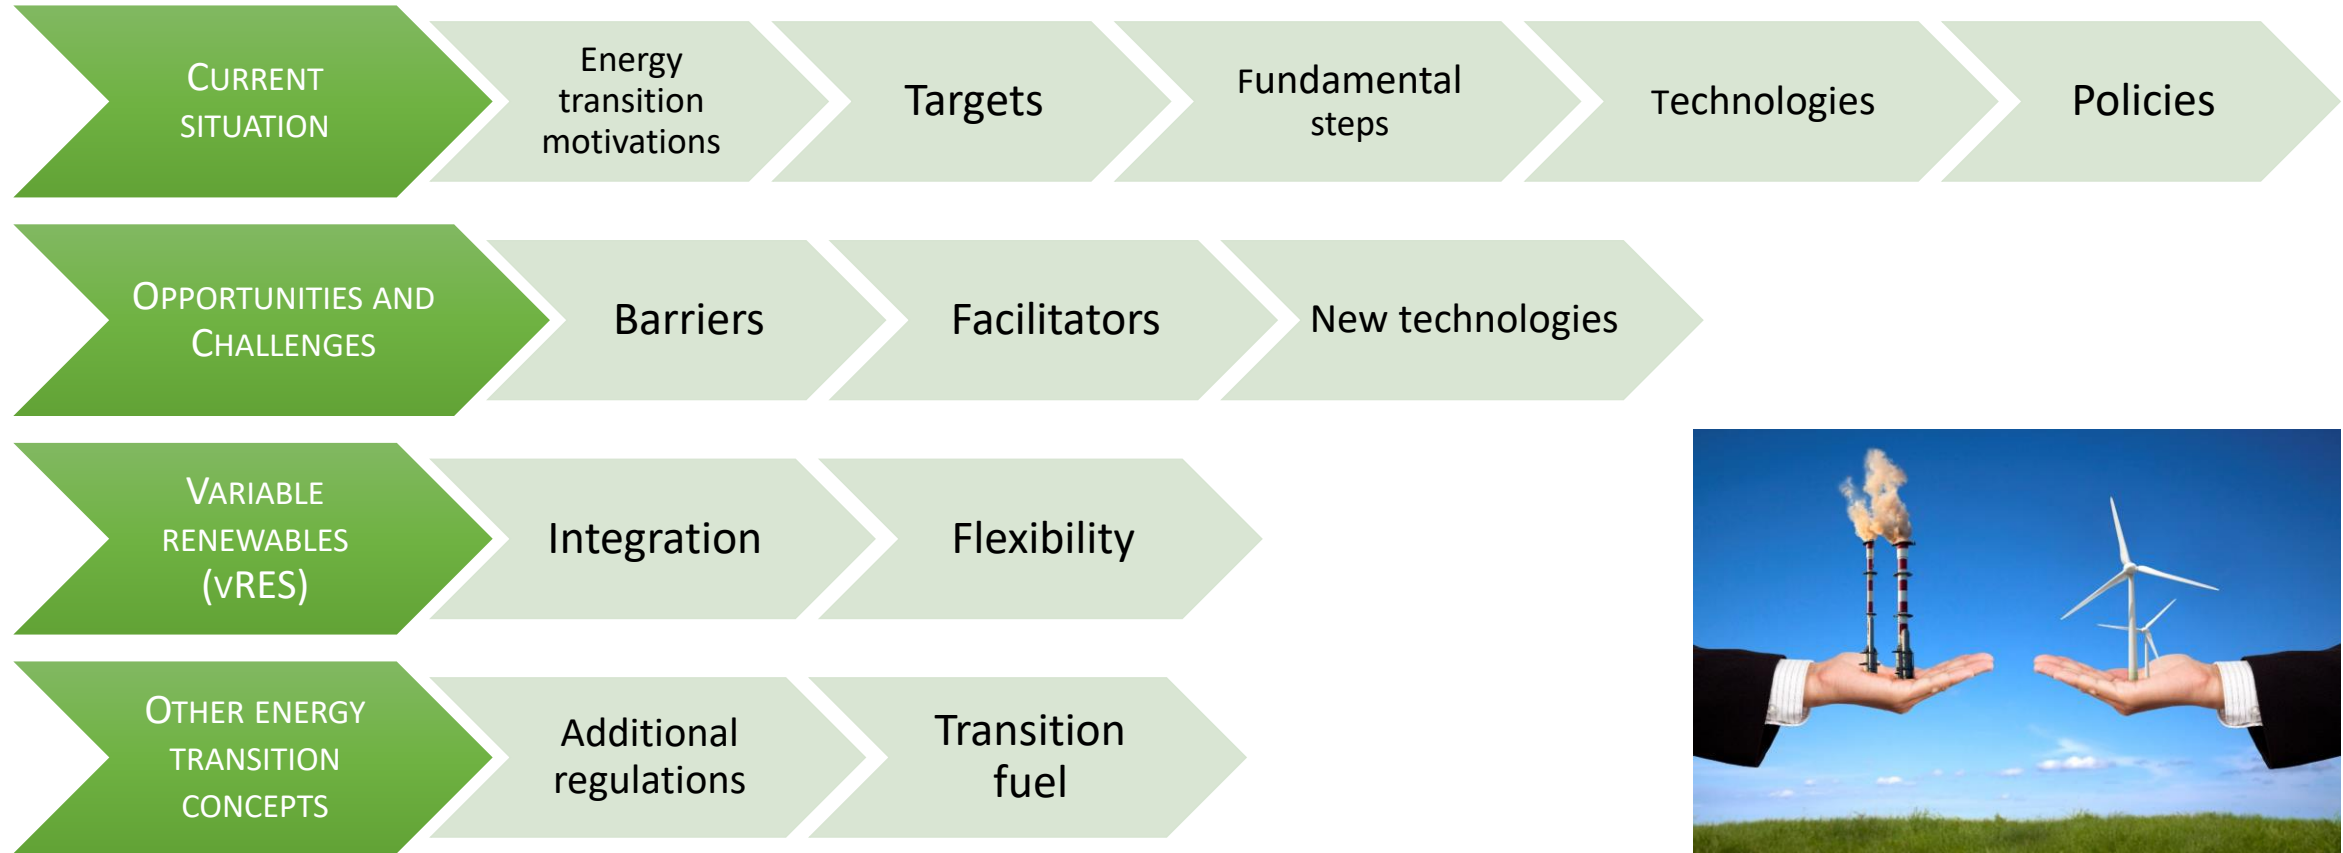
CURRENT SITUATION

Energy transition motivations

Targets

Fundamental steps

Technologies

Policies

OPPORTUNITIES AND CHALLENGES

Barriers

Facilitators

New technologies

VARIABLE RENEWABLES (vRES)

Integration

Flexibility

OTHER ENERGY TRANSITION CONCEPTS

Additional regulations

Transition fuel